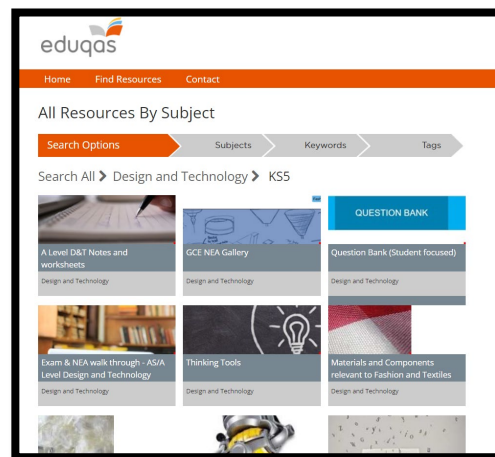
eduqas

Home Find Resources Contact

All Resources By Subject

Search Options Subjects Keywords Tags

Search All > Design and Technology > KS5

A Level D&T Notes and worksheets
Design and Technology

GCE NEA Gallery
Design and Technology

QUESTION BANK

Question Bank (Student focused)
Design and Technology

Exam & NEA walk through - AS/A Level Design and Technology
Design and Technology

Thinking Tools
Design and Technology

Materials and Components relevant to Fashion and Textiles
Design and Technology